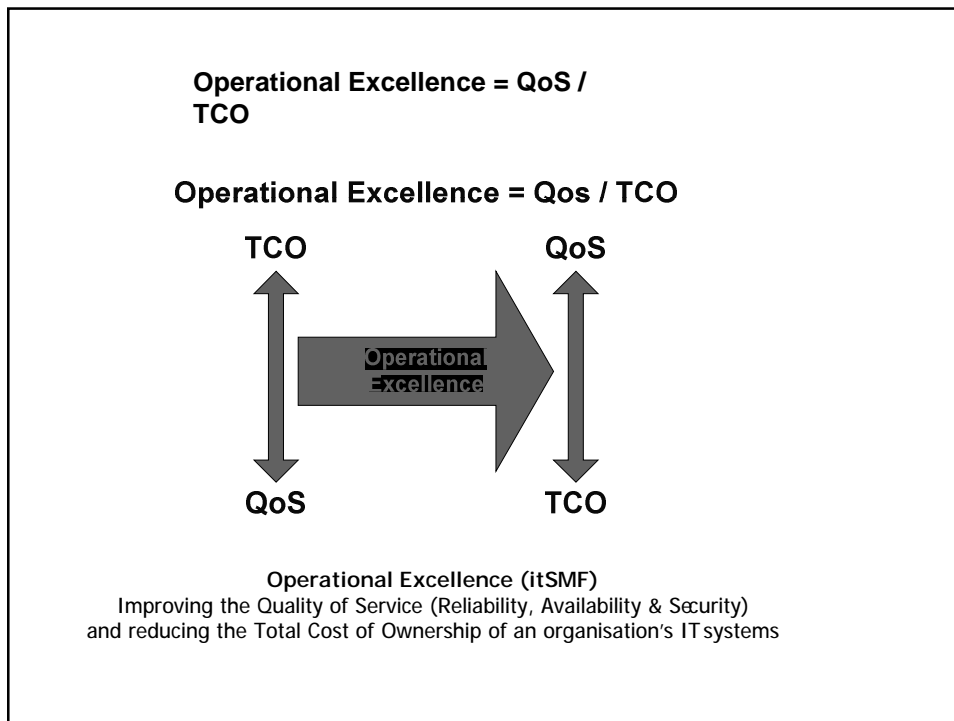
Operational Excellence = QoS / TCO

Operational Excellence = Qos / TCO

TCO

QoS

Operational Excellence

QoS

TCO

Operational Excellence (itSMF)
Improving the Quality of Service (Reliability, Availability & Security) and reducing the Total Cost of Ownership of an organisation's IT systems